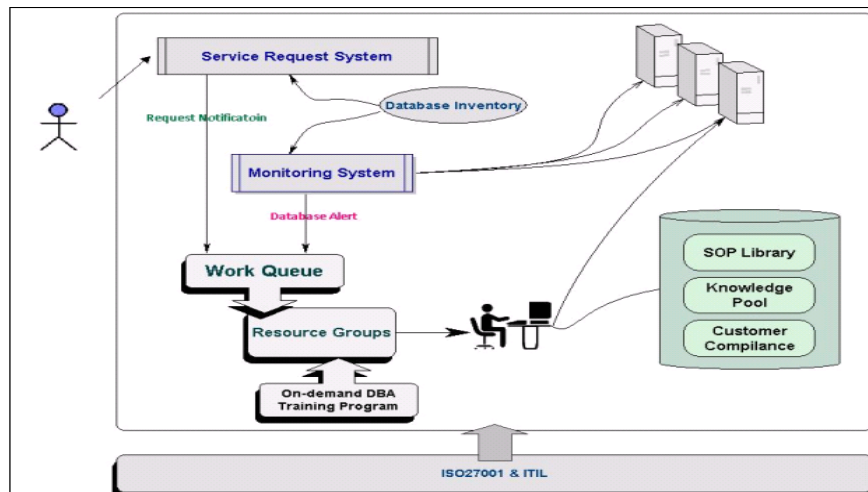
Service Request System

Database Inventory

Request Notificatoin

Monitoring System

Database Alert

Work Queue

Resource Groups

On-demand DBA Training Program

SOP Library

Knowledge Pool

Customer Compilance

ISO27001 & ITIL